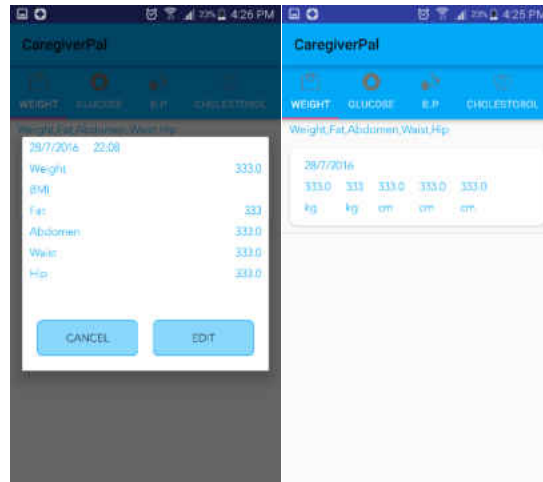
33% 4:26 PM

CaregiverPal

WEIGHT GLUCOSE B.P CHOLESTEROL

Weight,Fat,Abdomen,Waist,Hip

28/7/2016 22:08

Weight 333.0

BMI

Fat 333

Abdomen 333.0

Waist 333.0

Hip 333.0

CANCEL

EDIT

33% 4:25 PM

CaregiverPal

WEIGHT GLUCOSE B.P CHOLESTEROL

Weight,Fat,Abdomen,Waist,Hip

28/7/2016

| 333.0 | 333 | 333.0 | 333.0 | 333.0 |
|---|---|---|---|---|
| kg | kg | cm | cm | cm |